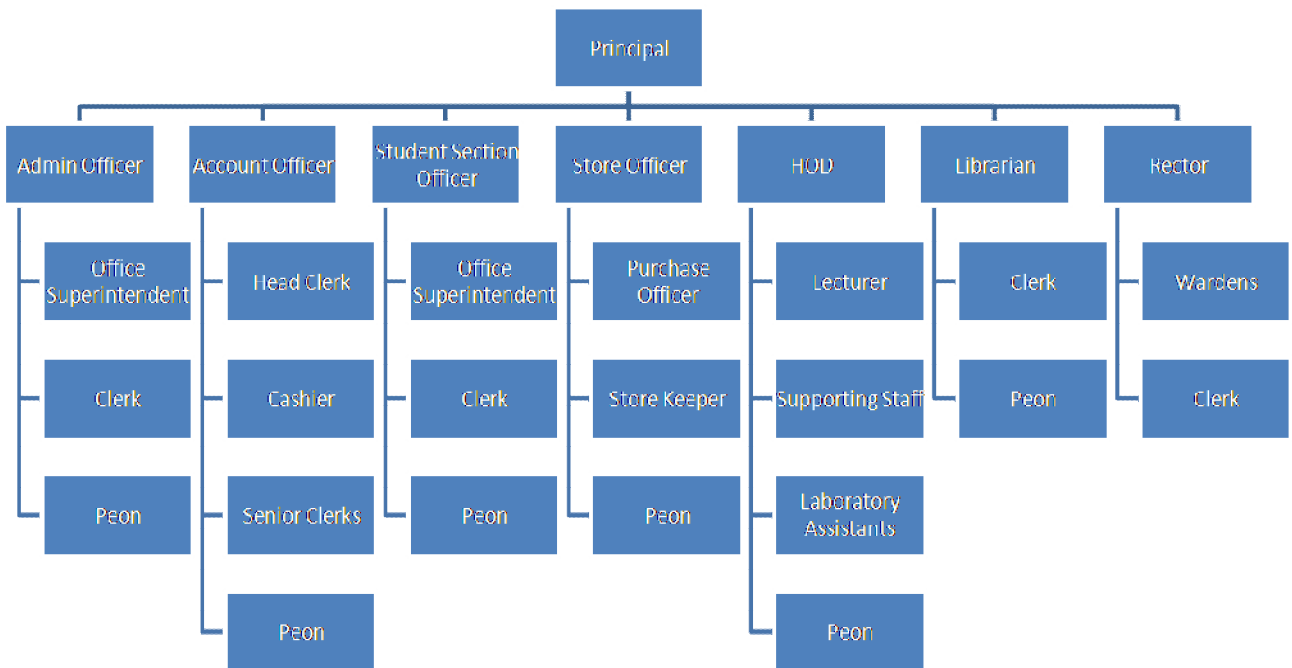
Principal

Admin Officer

Office Superintendent

Clerk

Peon

Account Officer

Head Clerk

Cashier

Senior Clerks

Peon

Student Section Officer

Office Superintendent

Clerk

Peon

Store Officer

Purchase Officer

Store Keeper

Peon

HOD

Lecturer

Supporting Staff

Laboratory Assistants

Peon

Librarian

Clerk

Peon

Rector

Wardens

Clerk